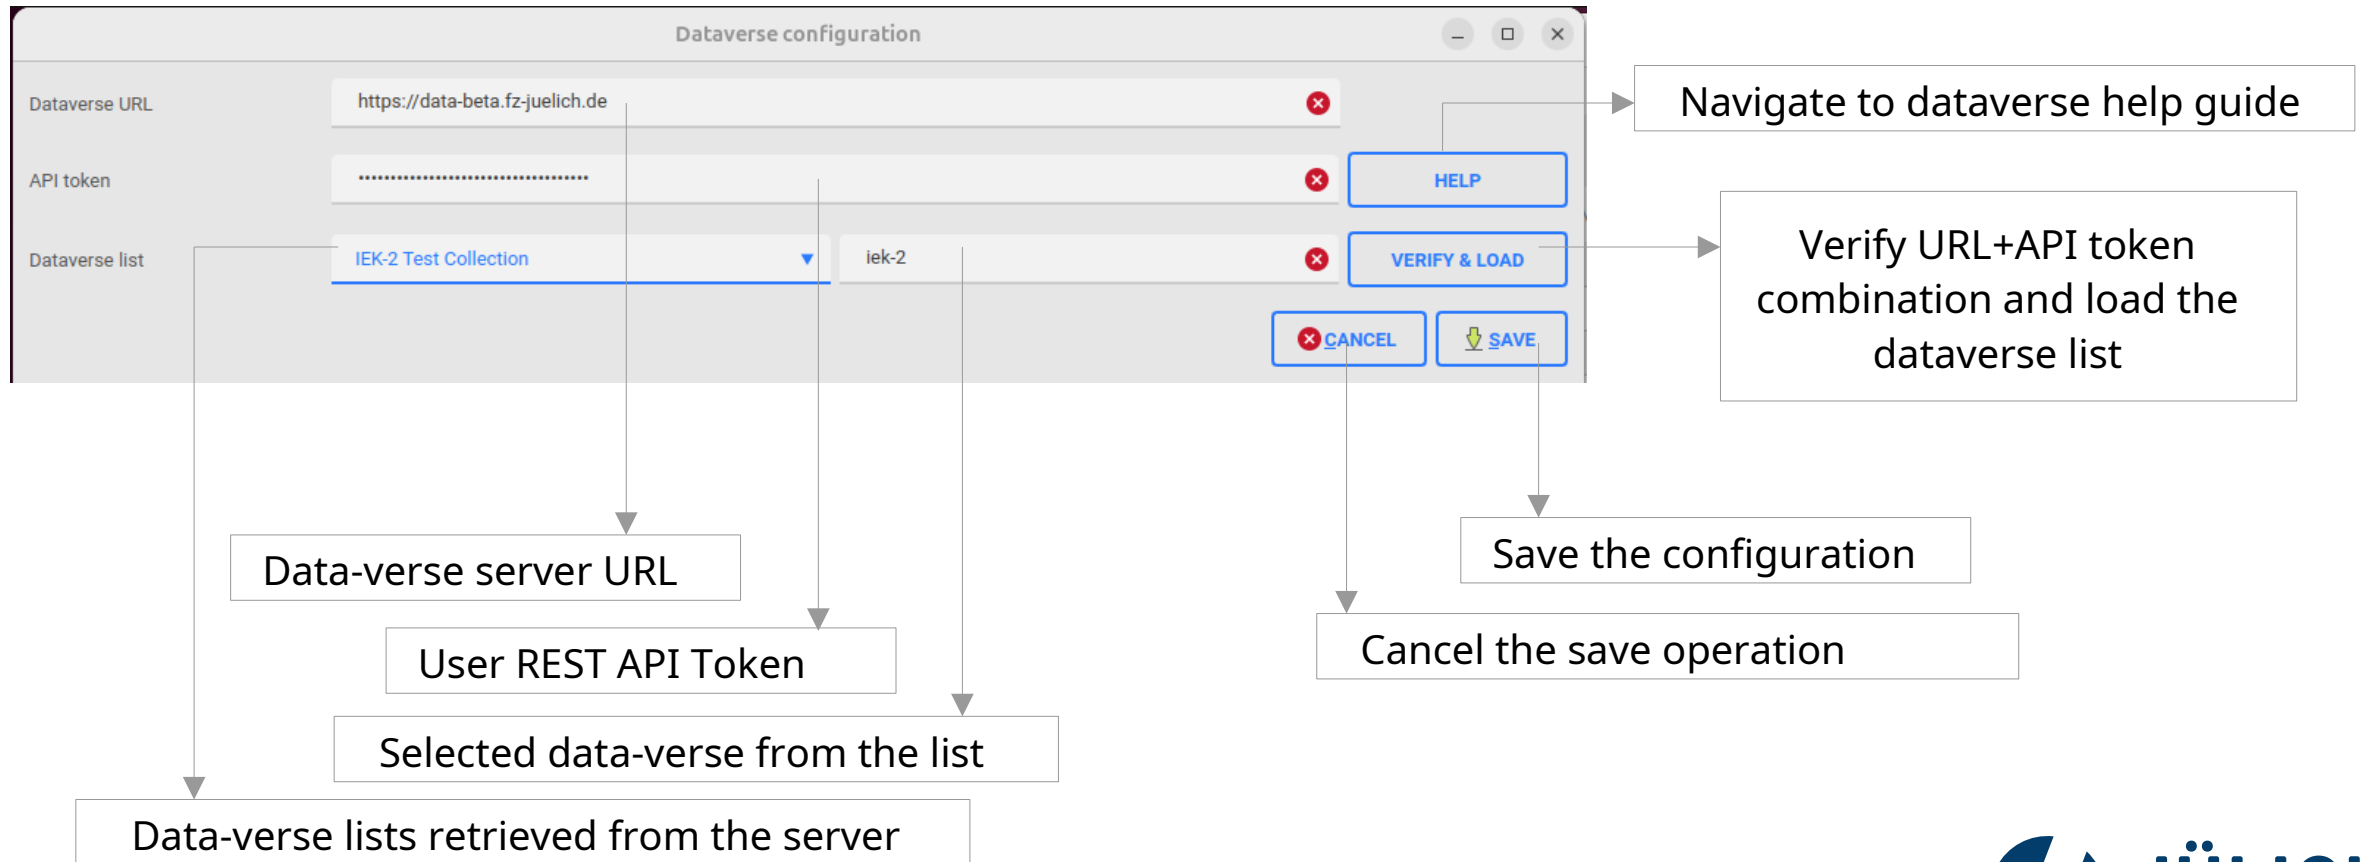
Dataverse configuration

Dataverse URL
https://data-beta.fz-juelich.de

API token
••••••••••••••••••••••••••••••••••••

HELP

Dataverse list
IEK-2 Test Collection
iek-2

VERIFY & LOAD

CANCEL
SAVE

Navigate to dataverse help guide

Verify URL+API token combination and load the dataverse list

Data-verse server URL

User REST API Token

Selected data-verse from the list

Data-verse lists retrieved from the server

Save the configuration

Cancel the save operation